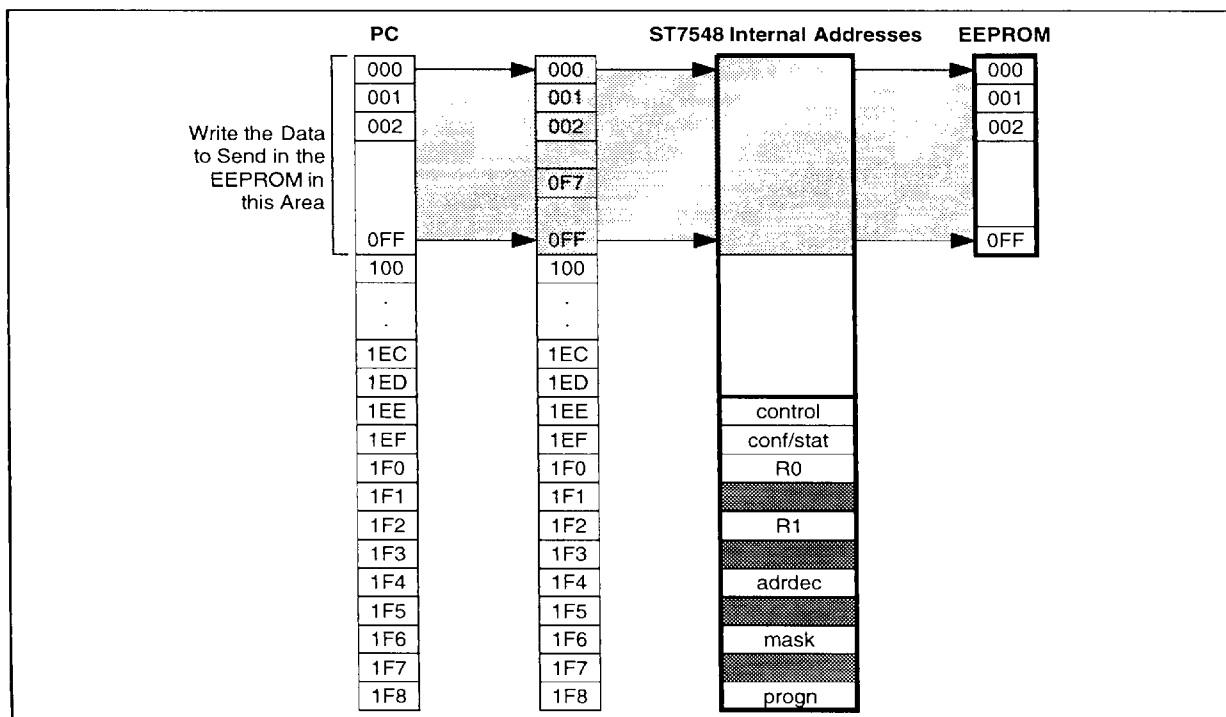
PC

ST7548 Internal Addresses

EEPROM

Write the Data to Send in the EEPROM in this Area

000
001
002
0FF
100
.
.
1EC
1ED
1EE
1EF
1F0
1F1
1F2
1F3
1F4
1F5
1F6
1F7
1F8

000
001
002
0F7
0FF
100
.
.
1EC
1ED
1EE
1EF
1F0
1F1
1F2
1F3
1F4
1F5
1F6
1F7
1F8

control
conf/stat
R0
R1
adrdec
mask
progn

000
001
002
0FF